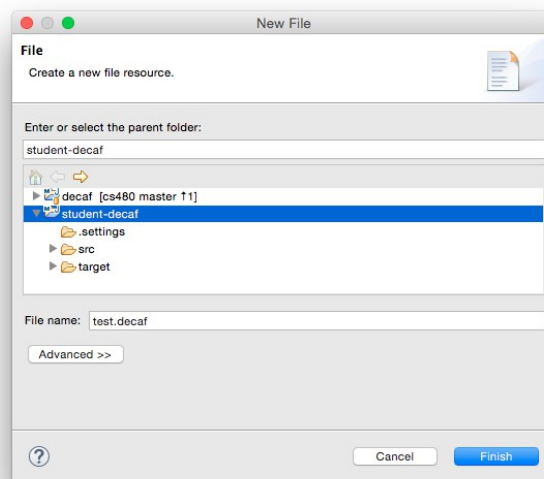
New File

File

Create a new file resource.

Enter or select the parent folder:

student-decaf

decaf [cs480 master ↑1]

student-decaf

.settings

src

target

File name: test.decaf

Advanced >>

?

Cancel

Finish